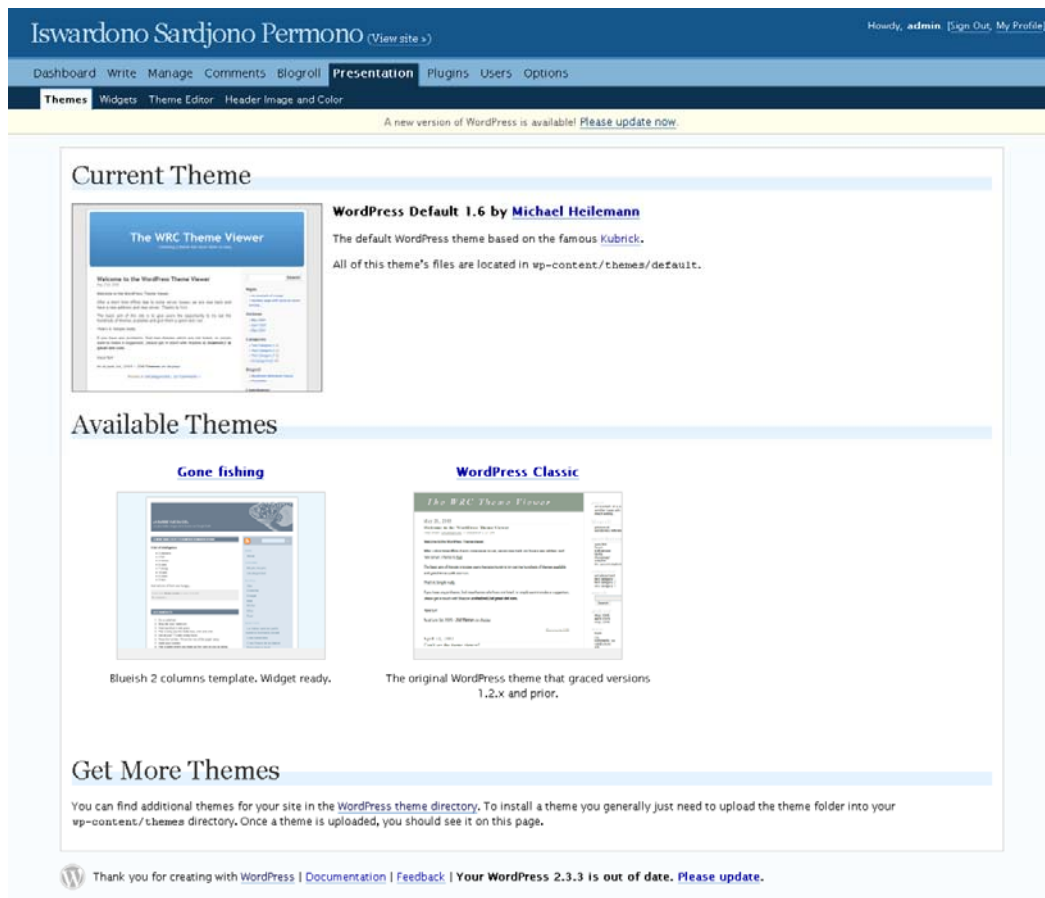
Iswardono Sardjono Permono (View site »)

Howdy, admin [Sign Out, My Profile]

Dashboard Write Manage Comments Blogroll Presentation Plugins Users Options

Themes Widgets Theme Editor Header Image and Color

A new version of WordPress is available! Please update now.

Current Theme

The WRC Theme Viewer

Welcome to the WordPress Theme Viewer

WordPress Default 1.6 by Michael Heilemann

The default WordPress theme based on the famous Kubrick.

All of this theme's files are located in wp-content/themes/default.

Available Themes

Gone fishing

Blueish 2 columns template. Widget ready.

WordPress Classic

The WRC Theme Viewer

The original WordPress theme that graced versions 1.2.x and prior.

Get More Themes

You can find additional themes for your site in the WordPress theme directory. To install a theme you generally just need to upload the theme folder into your wp-content/themes directory. Once a theme is uploaded, you should see it on this page.

Thank you for creating with WordPress | Documentation | Feedback | Your WordPress 2.3.3 is out of date. Please update.